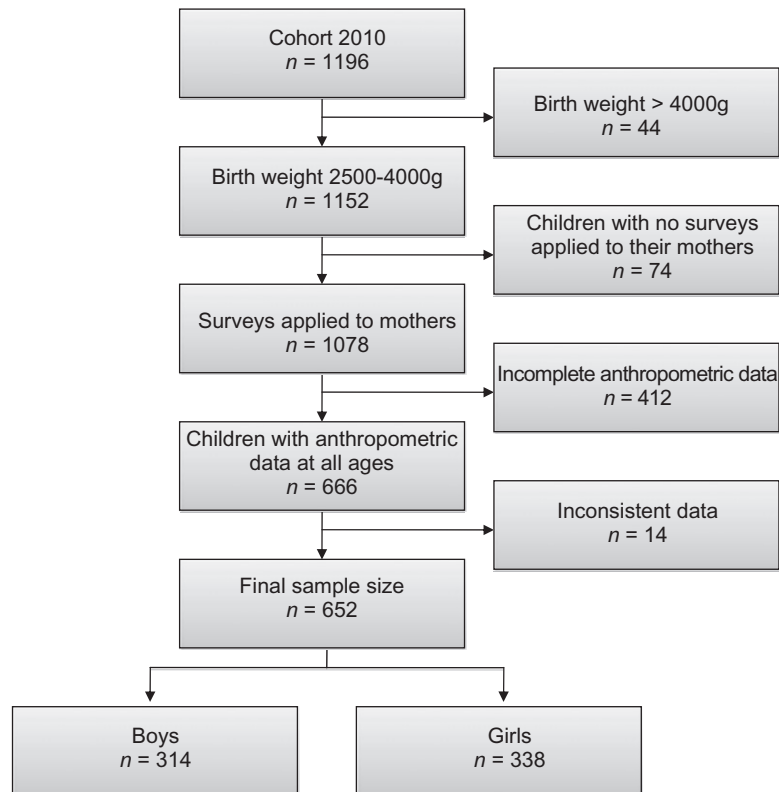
Cohort 2010
$n$ = 1196

Birth weight > 4000g
$n$ = 44

Birth weight 2500-4000g
$n$ = 1152

Children with no surveys applied to their mothers
$n$ = 74

Surveys applied to mothers
$n$ = 1078

Incomplete anthropometric data
$n$ = 412

Children with anthropometric data at all ages
$n$ = 666

Inconsistent data
$n$ = 14

Final sample size
$n$ = 652

Boys
$n$ = 314

Girls
$n$ = 338